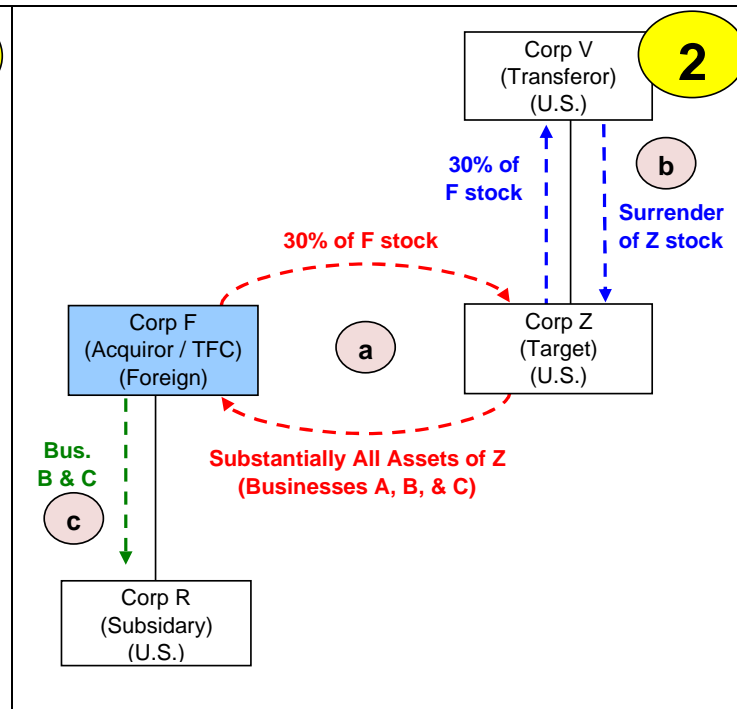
2

Corp V
(Transferor)
(U.S.)

30% of
F stock

b

Surrender
of Z stock

30% of F stock

Corp F
(Acquiror / TFC)
(Foreign)

a

Corp Z
(Target)
(U.S.)

Bus.
B & C

c

Substantially All Assets of Z
(Businesses A, B, & C)

Corp R
(Subsidary)
(U.S.)